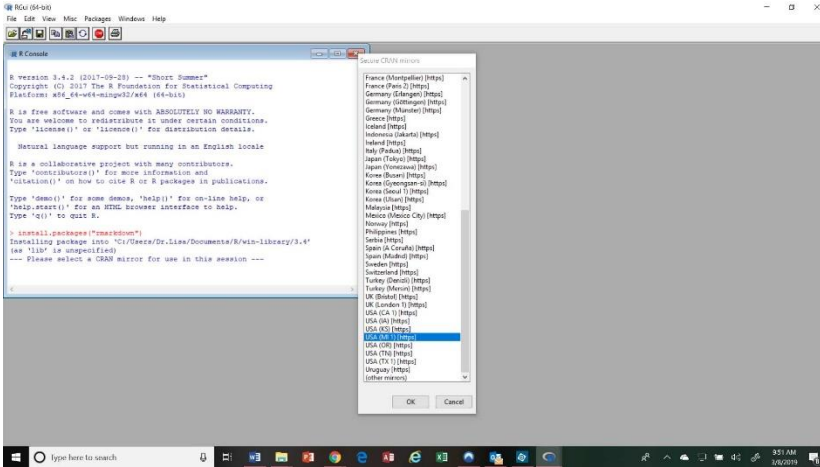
RGui (64-bit)
File Edit View Misc Packages Windows Help

R Console

R version 3.4.2 (2017-09-28) -- "Short Summer"
Copyright (C) 2017 The R Foundation for Statistical Computing
Platform: x86_64-w64-mingw32/x64 (64-bit)

R is free software and comes with ABSOLUTELY NO WARRANTY.
You are welcome to redistribute it under certain conditions.
Type 'license()' or 'licence()' for distribution details.

Natural language support but running in an English locale

R is a collaborative project with many contributors.
Type 'contributors()' for more information and
'citation()' on how to cite R or R packages in publications.

Type 'demo()' for some demos, 'help()' for on-line help, or
'help.start()' for an HTML browser interface to help.
Type 'q()' to quit R.

> install.packages("rmarkdown")
Installing package into 'C:/Users/Dr.Lisa/Documents/R/win-library/3.4'
(as 'lib' is unspecified)
--- Please select a CRAN mirror for use in this session ---

Secure CRAN mirrors

France (Montpellier) [https]
France (Paris 2) [https]
Germany (Erlangen) [https]
Germany (Göttingen) [https]
Germany (Münster) [https]
Greece [https]
Iceland [https]
Indonesia (Jakarta) [https]
Ireland [https]
Italy (Padua) [https]
Japan (Tokyo) [https]
Japan (Yonezawa) [https]
Korea (Busan) [https]
Korea (Gyeongsan-si) [https]
Korea (Seoul 1) [https]
Korea (Ulsan) [https]
Malaysia [https]
Mexico (Mexico City) [https]
Norway [https]
Philippines [https]
Serbia [https]
Spain (A Coruña) [https]
Spain (Madrid) [https]
Sweden [https]
Switzerland [https]
Turkey (Denizli) [https]
Turkey (Mersin) [https]
UK (Bristol) [https]
UK (London 1) [https]
USA (CA 1) [https]
USA (IA) [https]
USA (KS) [https]
USA (MI 1) [https]
USA (OR) [https]
USA (TN) [https]
USA (TX 1) [https]
Uruguay [https]
(other mirrors)

OK Cancel

Type here to search

9:51 AM
3/6/2019